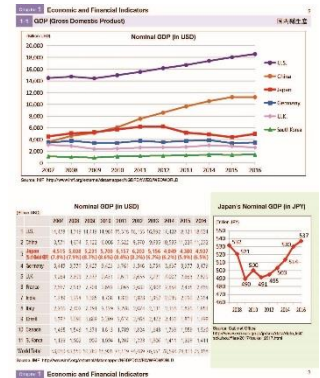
Chapter 1 Economic and Financial Indicators

1-1 GDP (Gross Domestic Product)

Nominal GDP (in USD)

(billion USD)

20,000
18,000
16,000
14,000
12,000
10,000
8,000
6,000
4,000
2,000
0

2006 2007 2008 2009 2010 2011 2012 2013 2014 2015 2016

U.S.
China
Japan
Germany
U.K.
South Korea

Source: IMF http://www.imf.org/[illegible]

Nominal GDP (in USD)

(in bn. USD)

| | 2008 | 2009 | 2010 | 2011 | 2012 | 2013 | 2014 | 2015 | 2016 |
|---|---|---|---|---|---|---|---|---|---|
| 1 U.S. | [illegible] | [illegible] | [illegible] | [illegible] | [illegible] | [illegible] | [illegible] | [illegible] | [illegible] |
| 2 China | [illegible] | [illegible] | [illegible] | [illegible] | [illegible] | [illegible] | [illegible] | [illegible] | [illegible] |
| 3 Japan | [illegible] | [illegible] | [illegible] | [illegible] | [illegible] | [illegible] | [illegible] | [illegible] | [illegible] |
| 4 Germany | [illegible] | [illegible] | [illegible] | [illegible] | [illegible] | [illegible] | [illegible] | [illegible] | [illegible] |
| 5 U.K. | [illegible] | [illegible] | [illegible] | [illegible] | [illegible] | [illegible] | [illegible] | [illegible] | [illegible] |
| 6 France | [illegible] | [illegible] | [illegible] | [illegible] | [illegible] | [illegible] | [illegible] | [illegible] | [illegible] |
| 7 India | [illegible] | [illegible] | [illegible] | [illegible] | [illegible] | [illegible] | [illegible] | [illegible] | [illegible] |
| 8 Italy | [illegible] | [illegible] | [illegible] | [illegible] | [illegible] | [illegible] | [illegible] | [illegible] | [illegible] |
| 9 Brazil | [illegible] | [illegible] | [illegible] | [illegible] | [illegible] | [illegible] | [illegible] | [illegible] | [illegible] |
| 10 Canada | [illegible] | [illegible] | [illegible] | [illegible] | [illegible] | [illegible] | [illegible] | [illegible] | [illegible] |
| 11 S. Korea | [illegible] | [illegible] | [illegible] | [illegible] | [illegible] | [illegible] | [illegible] | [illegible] | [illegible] |
| World Total | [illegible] | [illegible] | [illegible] | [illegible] | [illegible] | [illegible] | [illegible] | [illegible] | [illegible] |

Source: IMF http://www.imf.org/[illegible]

Japan's Nominal GDP (in JPY)

(trillion JPY)

540
530
520
510
500
490
480
470

527
521
500
490
491
495
503
530
537

2008 2010 2012 2014 2016

Source: Cabinet Office
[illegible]

Chapter 1 Economic and Financial Indicators